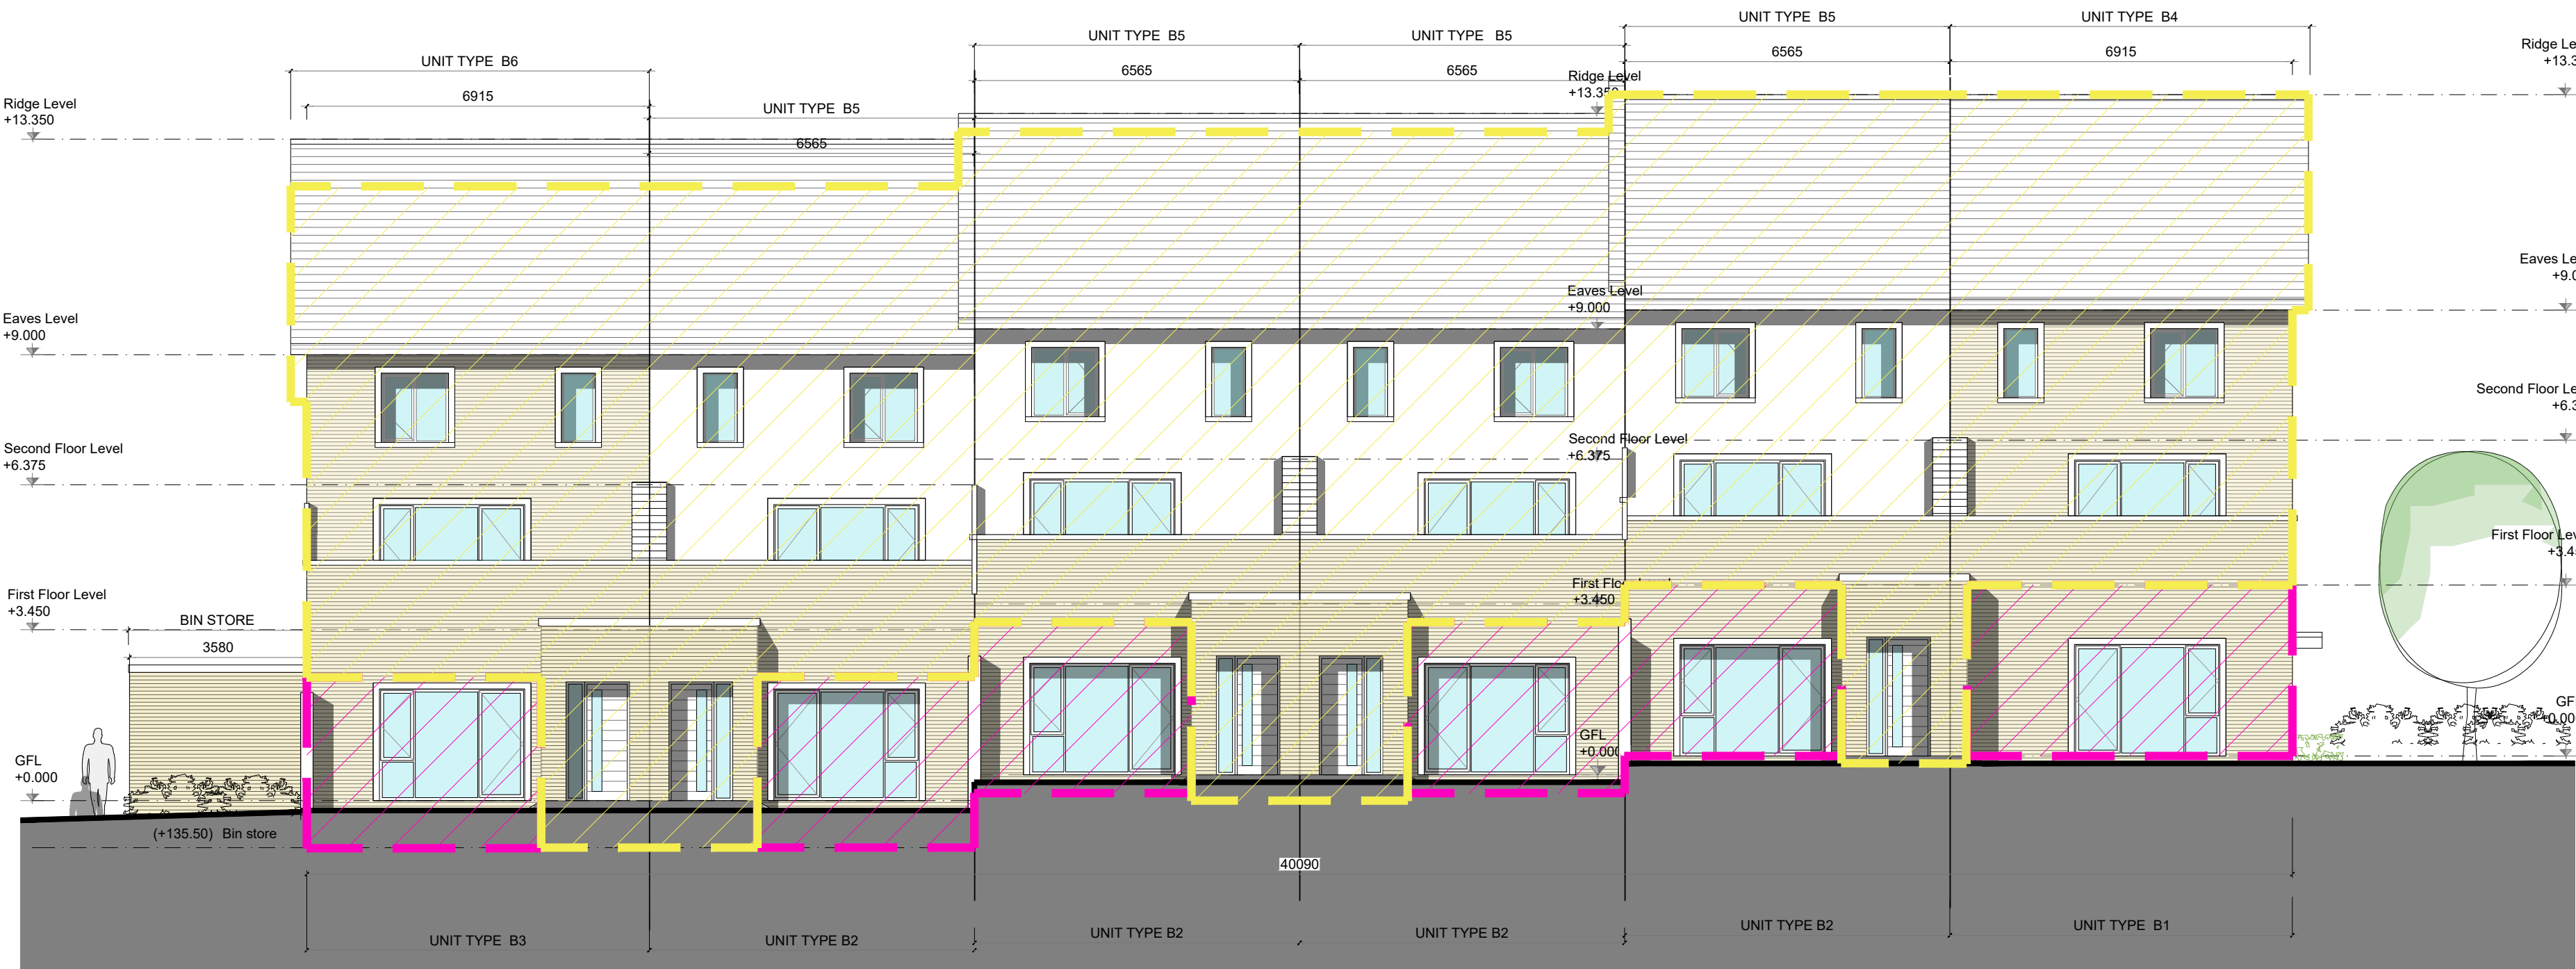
UNIT TYPE B5
UNIT TYPE B4
UNIT TYPE B5
UNIT TYPE B5
6565
6915
UNIT TYPE B6
6565
6565
Ridge Le
+13.3
Ridge Level
+13.35
6915
UNIT TYPE B5
Ridge Level
+13.350
6565

Eaves Le
+9.0
Eaves Level
+9.000
Eaves Level
+9.000

Second Floor Le
+6.3
Second Floor Level
+6.375
Second Floor Level
+6.375

First Floor Le
+3.4
First Flo
+3.450
First Floor Level
+3.450
BIN STORE
3580

GF
+0.00
GFL
+0.000
GFL
+0.000
(+135.50) Bin store
40090

UNIT TYPE B3
UNIT TYPE B2
UNIT TYPE B2
UNIT TYPE B2
UNIT TYPE B2
UNIT TYPE B1